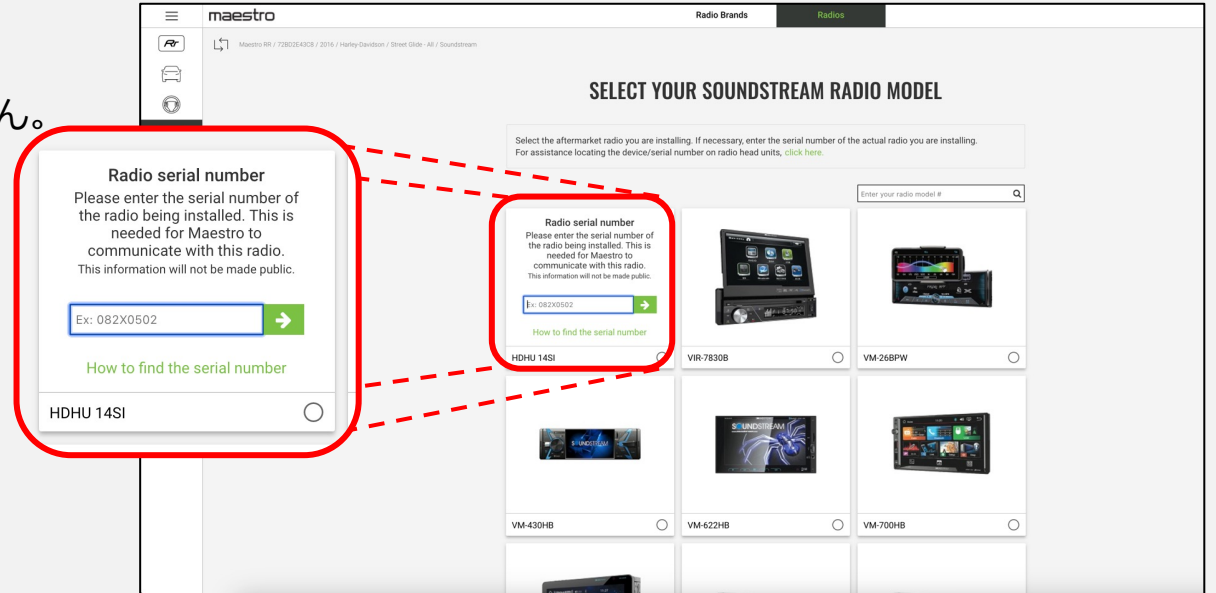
h.

Radio serial number
Please enter the serial number of the radio being installed. This is needed for Maestro to communicate with this radio.
This information will not be made public.

Ex: 082X0502

How to find the serial number

HDHU 14SI

maestro

Radio Brands Radios

Maestro RR / 72BD2E43C8 / 2016 / Harley-Davidson / Street Glide - All / Soundstream

SELECT YOUR SOUNDSTREAM RADIO MODEL

Select the aftermarket radio you are installing. If necessary, enter the serial number of the actual radio you are installing.
For assistance locating the device/serial number on radio head units, click here.

Enter your radio model #

Radio serial number
Please enter the serial number of the radio being installed. This is needed for Maestro to communicate with this radio.
This information will not be made public.

Ex: 082X0502

How to find the serial number

HDHU 14SI

VIR-7830B

VM-26BPW

SOUNDSTREAM

VM-430HB

SOUNDSTREAM

VM-622HB

VM-700HB